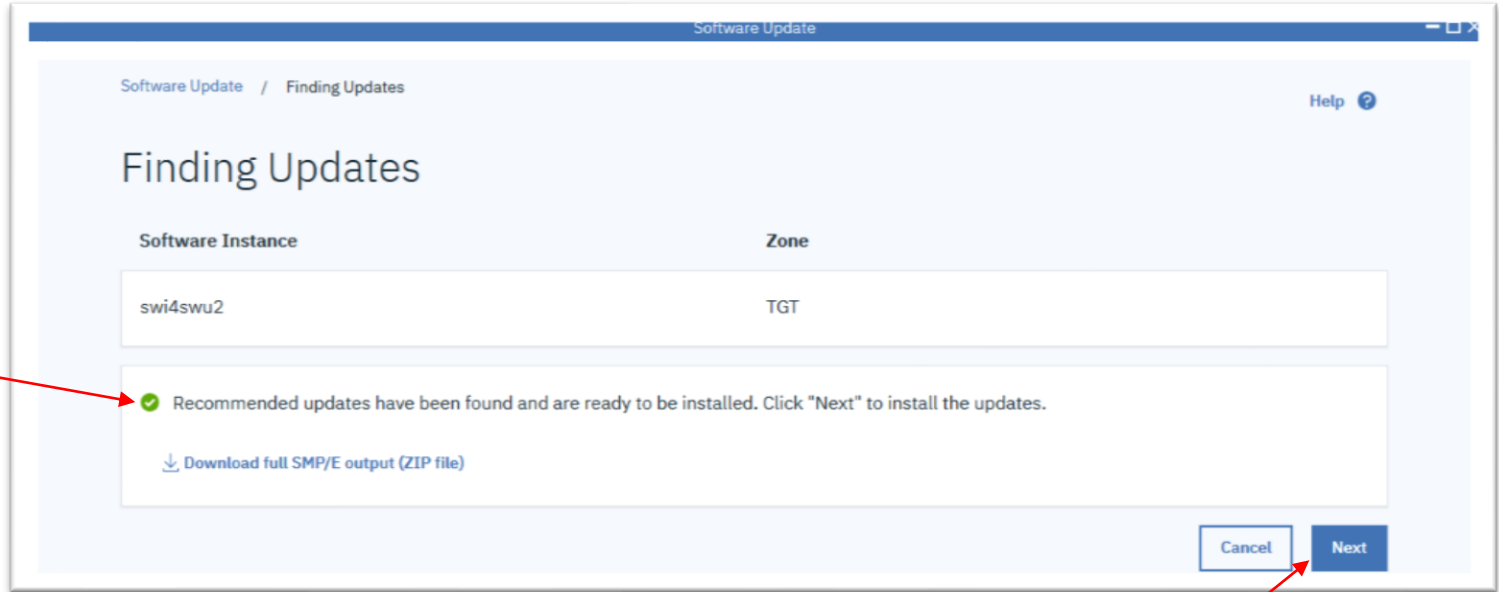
Software Update

Software Update / Finding Updates

Help

Finding Updates

| Software Instance | Zone |
|---|---|
| swi4swu2 | TGT |

Recommended updates have been found and are ready to be installed. Click "Next" to install the updates.

Download full SMP/E output (ZIP file)

Cancel

Next